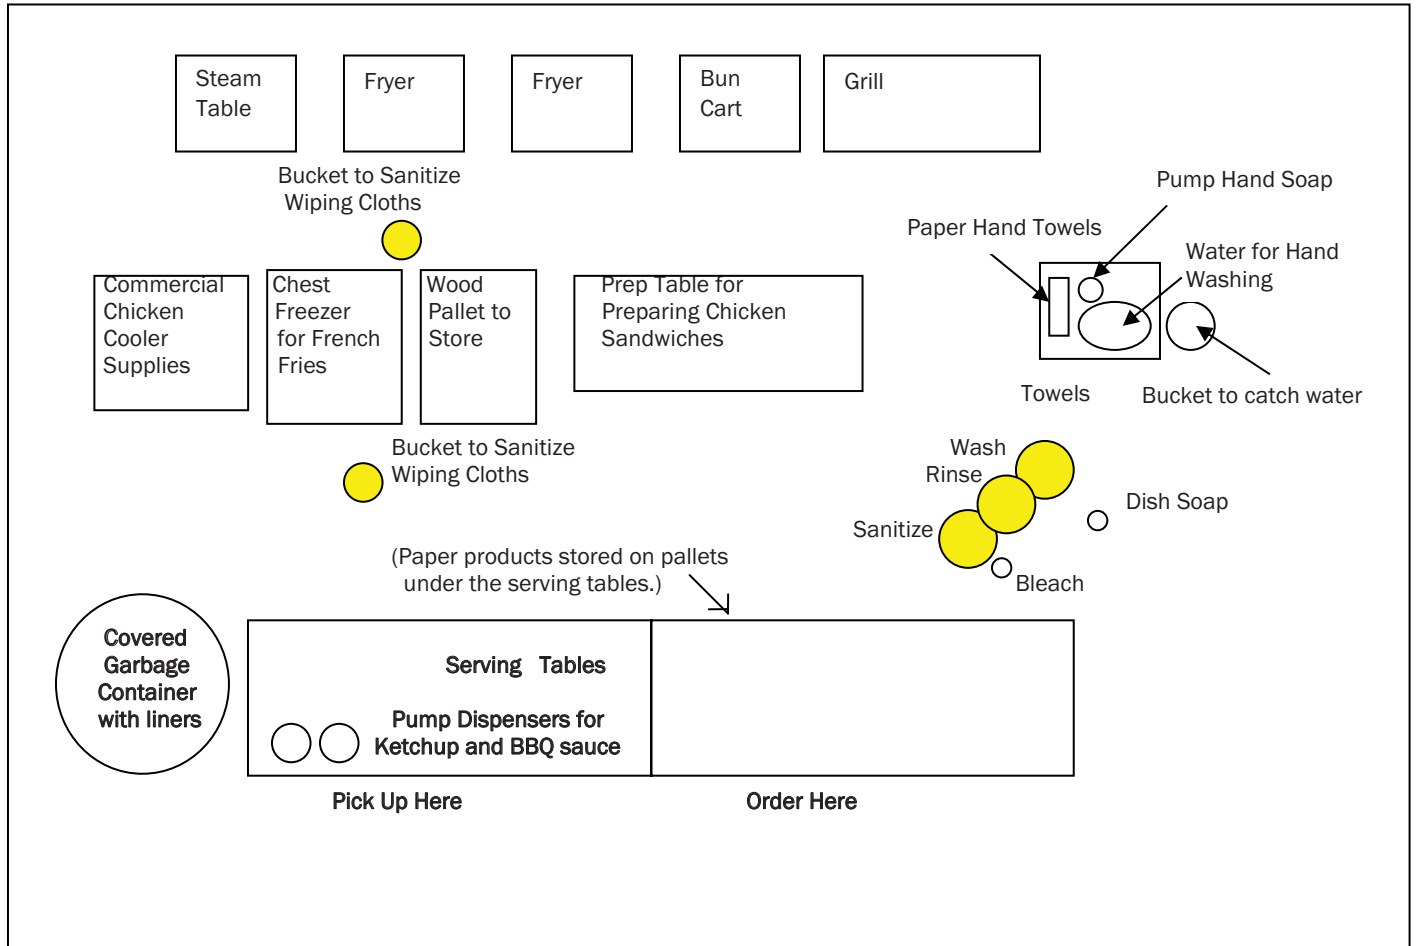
Steam Table

Fryer

Fryer

Bun Cart

Grill

Bucket to Sanitize Wiping Cloths

Pump Hand Soap

Paper Hand Towels

Water for Hand Washing

Commercial Chicken Cooler Supplies

Chest Freezer for French Fries

Wood Pallet to Store

Prep Table for Preparing Chicken Sandwiches

Towels

Bucket to catch water

Bucket to Sanitize Wiping Cloths

Wash

Rinse

Dish Soap

Sanitize

Bleach

(Paper products stored on pallets under the serving tables.)

Covered Garbage Container with liners

Serving Tables

Pump Dispensers for Ketchup and BBQ sauce

Pick Up Here

Order Here